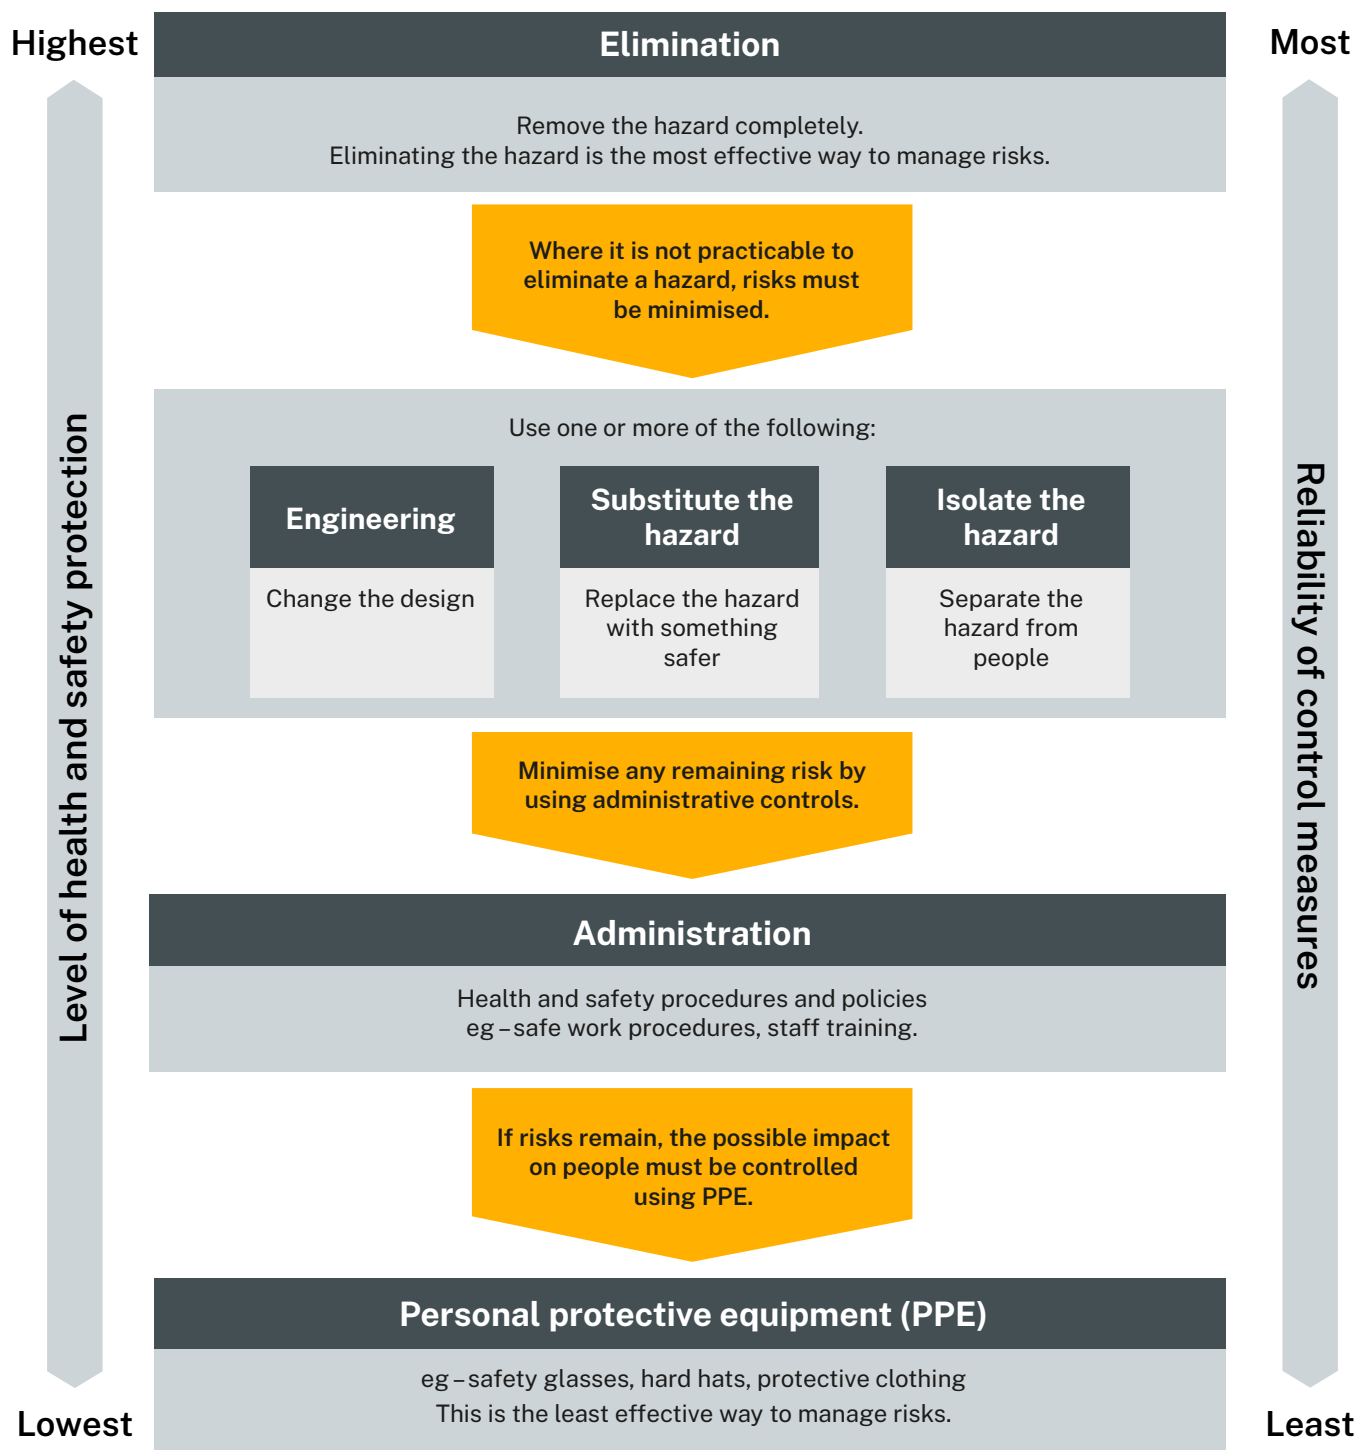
Highest

Level of health and safety protection

Lowest

Elimination

Remove the hazard completely.
Eliminating the hazard is the most effective way to manage risks.

Where it is not practicable to eliminate a hazard, risks must be minimised.

Use one or more of the following:

| Engineering | Substitute the hazard | Isolate the hazard |
|---|---|---|
| Change the design | Replace the hazard with something safer | Separate the hazard from people |

Minimise any remaining risk by using administrative controls.

Administration

Health and safety procedures and policies
eg – safe work procedures, staff training.

If risks remain, the possible impact on people must be controlled using PPE.

Personal protective equipment (PPE)

eg – safety glasses, hard hats, protective clothing
This is the least effective way to manage risks.

Most

Reliability of control measures

Least